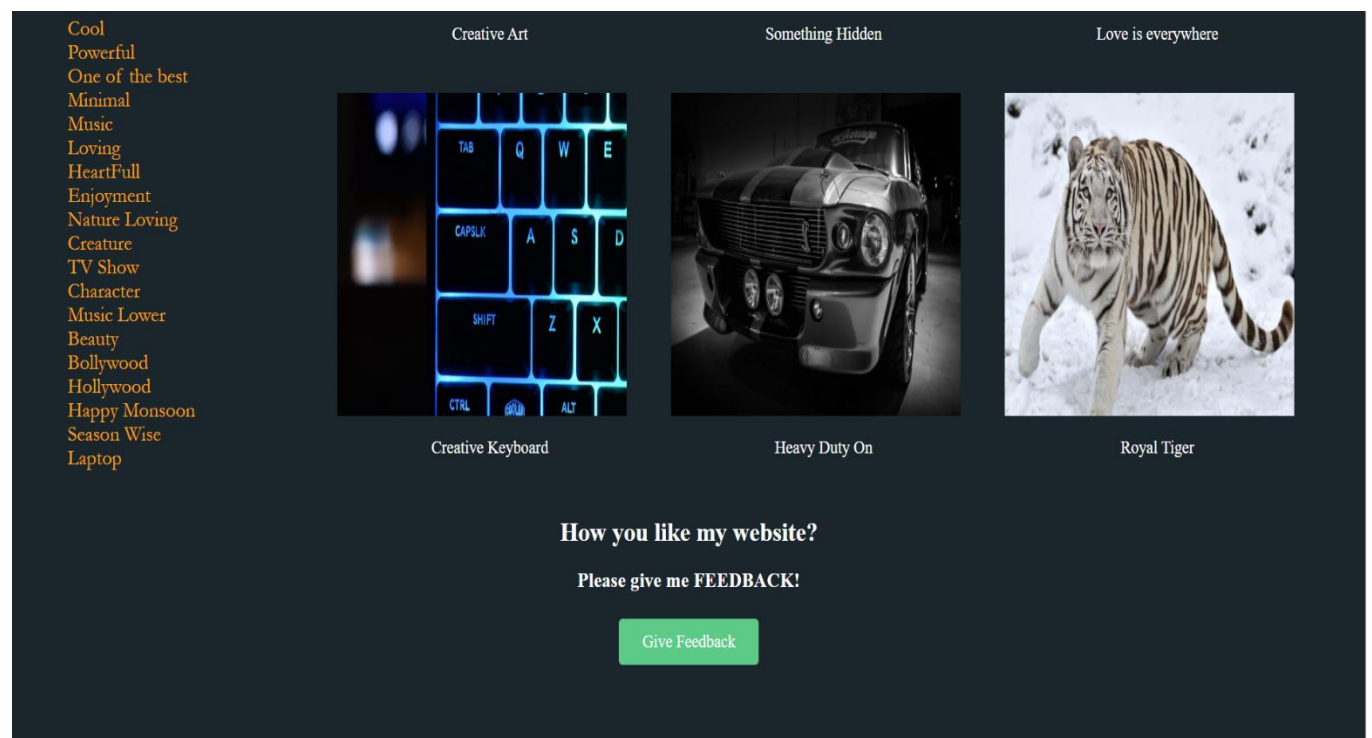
Cool
Powerful
One of the best
Minimal
Music
Loving
HeartFull
Enjoyment
Nature Loving
Creature
TV Show
Character
Music Lower
Beauty
Bollywood
Hollywood
Happy Monsoon
Season Wise
Laptop

Creative Art

Something Hidden

Love is everywhere

TAB Q W E
CAPSLK A S D
SHIFT Z X
CTRL ALT

Creative Keyboard

Heavy Duty On

Royal Tiger

How you like my website?

Please give me FEEDBACK!

Give Feedback